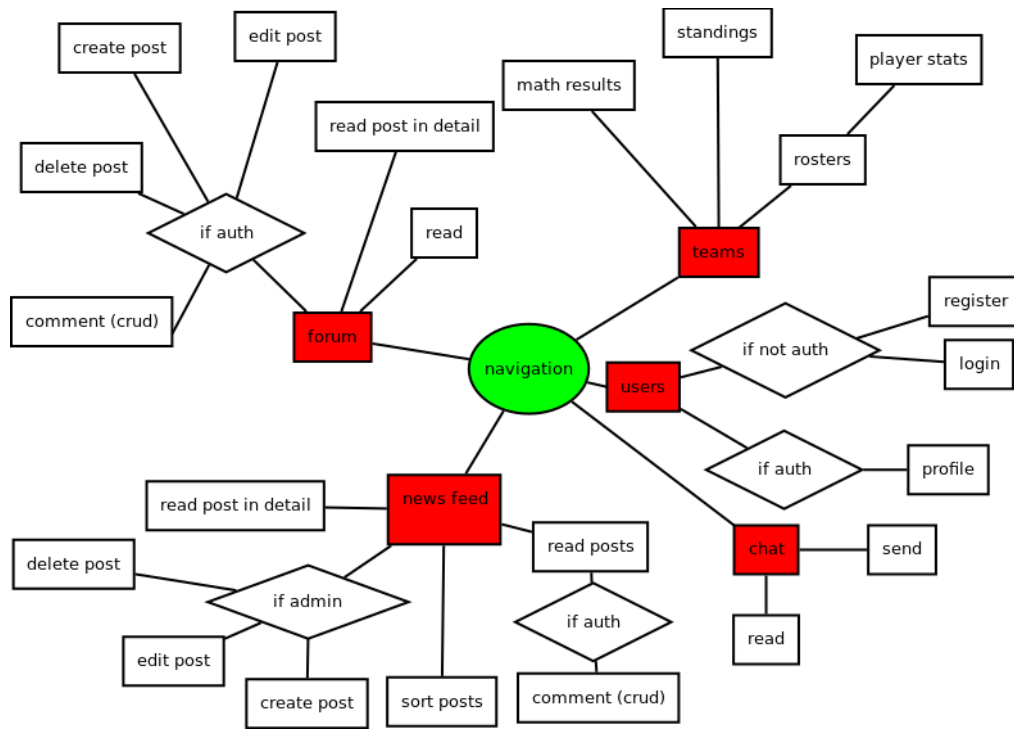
create post
edit post
standings
player stats
math results
read post in detail
delete post
rosters
if auth
read
teams
comment (crud)
forum
register
if not auth
navigation
login
users
if auth
profile
news feed
read post in detail
chat
send
read posts
delete post
if admin
if auth
read
edit post
comment (crud)
create post
sort posts